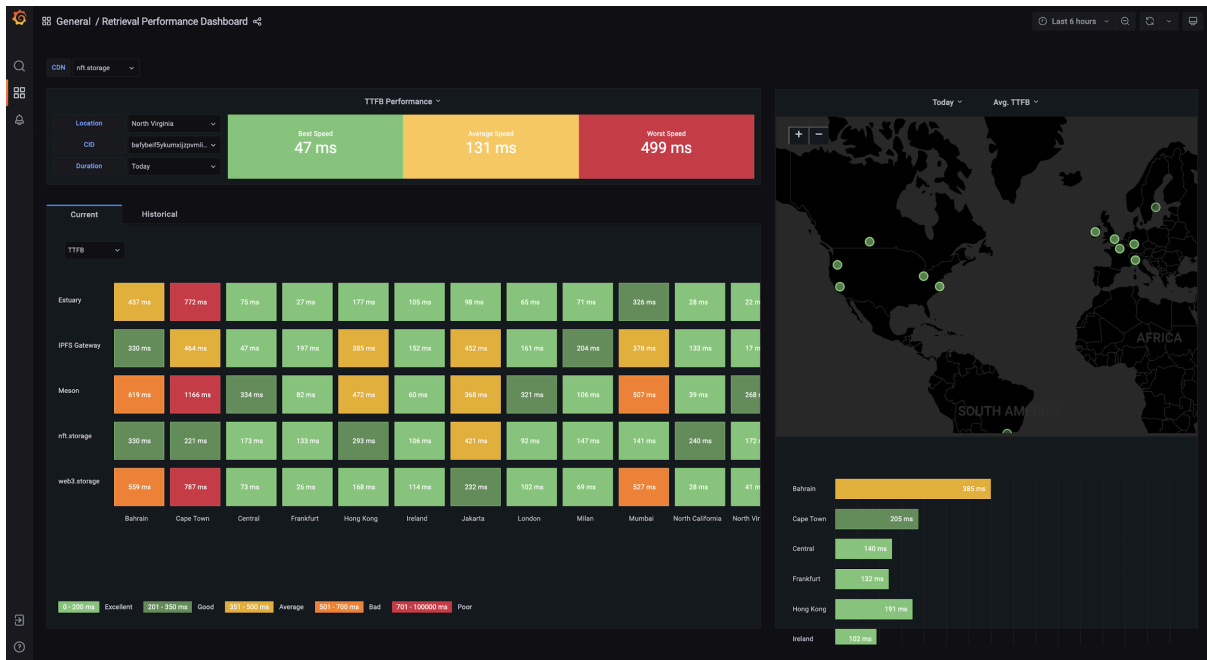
General / Retrieval Performance Dashboard

Last 6 hours

CDN nft.storage

TTFB Performance

Location North Virginia
CID bafybeif5ykumxijzpvmli...
Duration Today

Best Speed
47 ms

Average Speed
131 ms

Worst Speed
499 ms

Current Historical

TTFB

| | Bahrain | Cape Town | Central | Frankfurt | Hong Kong | Ireland | Jakarta | London | Milan | Mumbai | North California | North Vir |
|---|---|---|---|---|---|---|---|---|---|---|---|---|
| Estuary | 437 ms | 772 ms | 75 ms | 27 ms | 177 ms | 105 ms | 98 ms | 65 ms | 71 ms | 326 ms | 28 ms | 22 m |
| IPFS Gateway | 330 ms | 464 ms | 47 ms | 197 ms | 385 ms | 152 ms | 452 ms | 161 ms | 204 ms | 378 ms | 133 ms | 17 m |
| Meson | 619 ms | 1166 ms | 334 ms | 82 ms | 472 ms | 60 ms | 368 ms | 321 ms | 106 ms | 507 ms | 39 ms | 268 |
| nft.storage | 330 ms | 221 ms | 173 ms | 133 ms | 293 ms | 106 ms | 431 ms | 92 ms | 147 ms | 141 ms | 240 ms | 172 |
| web3.storage | 559 ms | 787 ms | 73 ms | 26 ms | 168 ms | 114 ms | 232 ms | 102 ms | 69 ms | 527 ms | 28 ms | 41 m |

0 - 200 ms Excellent 201 - 350 ms Good 351 - 500 ms Average 501 - 700 ms Bad 701 - 100000 ms Poor

Today Avg. TTFB

+ −

AFRICA
SOUTH AMERICA

Bahrain 385 ms
Cape Town 205 ms
Central 140 ms
Frankfurt 132 ms
Hong Kong 191 ms
Ireland 102 ms